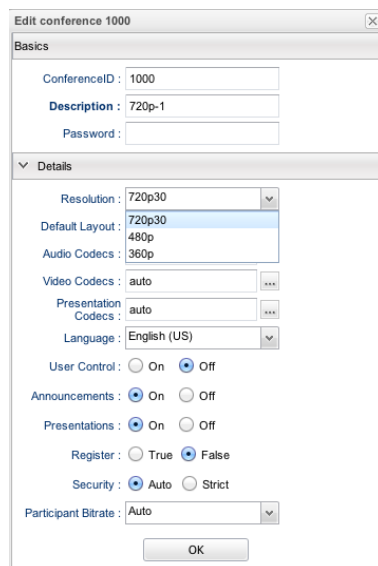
Edit conference 1000

Basics

ConferenceID : 1000

Description : 720p-1

Password :

Details

Resolution : 720p30

Default Layout : 720p30

Audio Codecs : 480p

360p

Video Codecs : auto ...

Presentation Codecs : auto ...

Language : English (US)

User Control : On Off

Announcements : On Off

Presentations : On Off

Register : True False

Security : Auto Strict

Participant Bitrate : Auto

OK